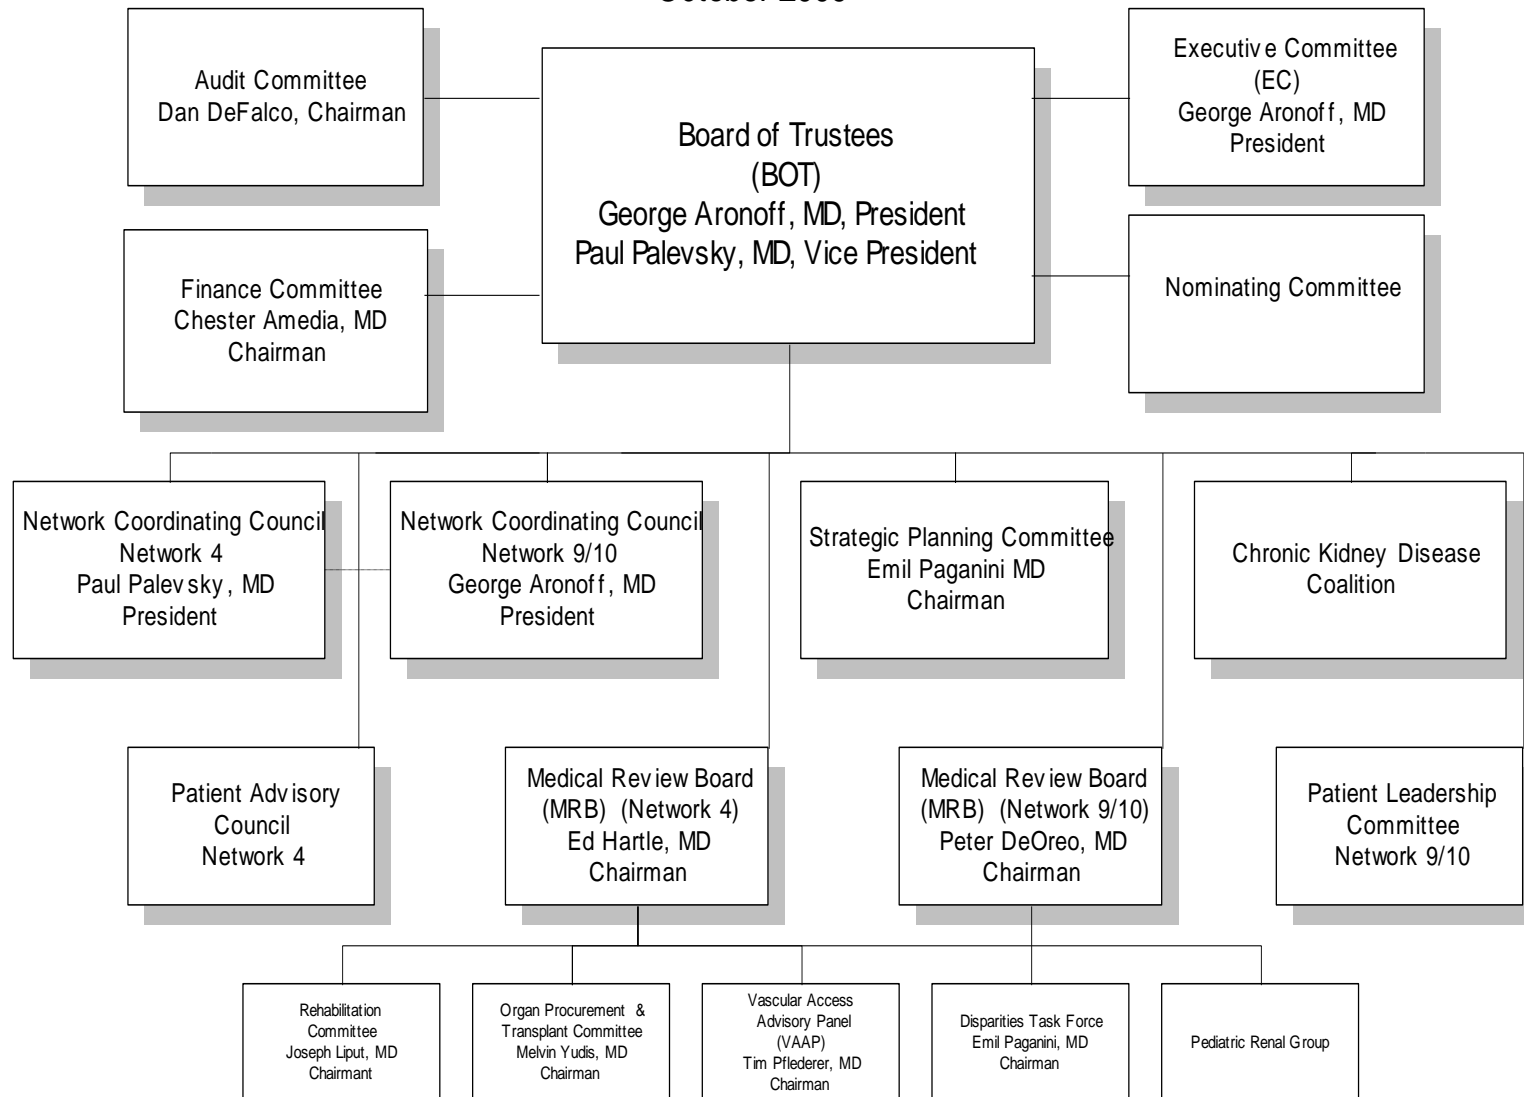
October 2006

Audit Committee
Dan DeFalco, Chairman

Board of Trustees
(BOT)
George Aronoff, MD, President
Paul Palevsky, MD, Vice President

Executive Committee
(EC)
George Aronoff, MD
President

Finance Committee
Chester Amedia, MD
Chairman

Nominating Committee

Network Coordinating Council
Network 4
Paul Palevsky, MD
President

Network Coordinating Council
Network 9/10
George Aronoff, MD
President

Strategic Planning Committee
Emil Paganini MD
Chairman

Chronic Kidney Disease
Coalition

Patient Advisory
Council
Network 4

Medical Review Board
(MRB) (Network 4)
Ed Hartle, MD
Chairman

Medical Review Board
(MRB) (Network 9/10)
Peter DeOreo, MD
Chairman

Patient Leadership
Committee
Network 9/10

Rehabilitation
Committee
Joseph Liput, MD
Chairmant

Organ Procurement &
Transplant Committee
Melvin Yudis, MD
Chairman

Vascular Access
Advisory Panel
(VAAP)
Tim Pflederer, MD
Chairman

Disparities Task Force
Emil Paganini, MD
Chairman

Pediatric Renal Group